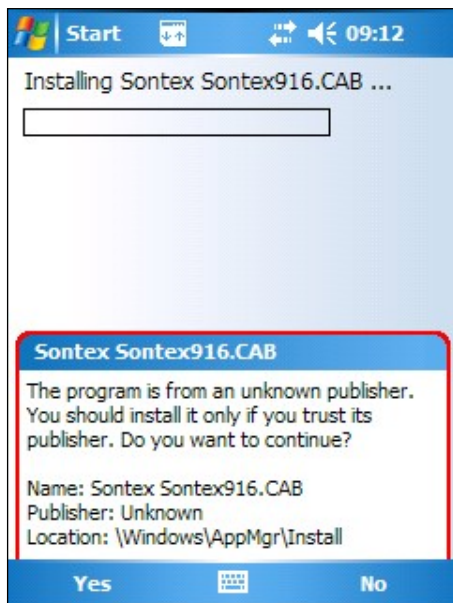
Start 09:12

Installing Sontex Sontex916.CAB ...

Sontex Sontex916.CAB

The program is from an unknown publisher. You should install it only if you trust its publisher. Do you want to continue?

Name: Sontex Sontex916.CAB
Publisher: Unknown
Location: \Windows\AppMgr\Install

Yes

No